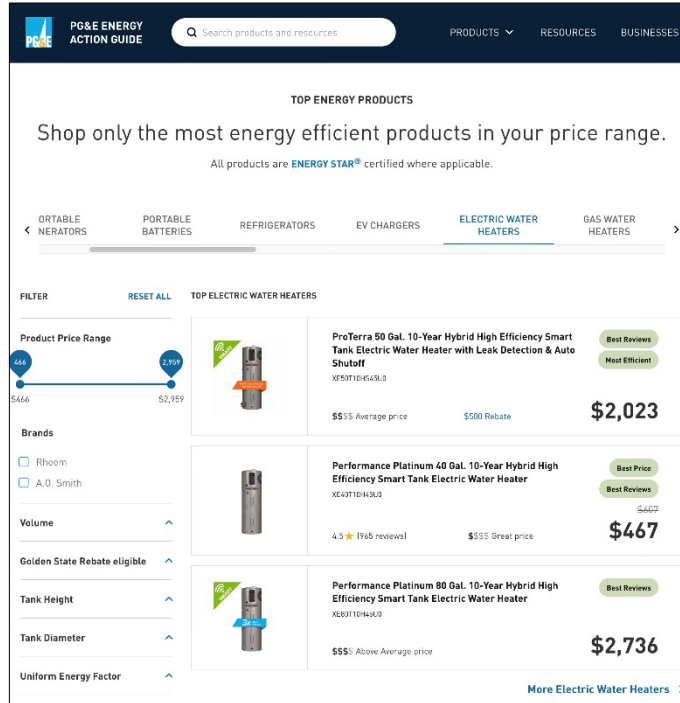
PG&E PG&E ENERGY ACTION GUIDE

Search products and resources

PRODUCTS RESOURCES BUSINESSES

TOP ENERGY PRODUCTS

Shop only the most energy efficient products in your price range.

All products are ENERGY STAR® certified where applicable.

ORTABLE NERATORS | PORTABLE BATTERIES | REFRIGERATORS | EV CHARGERS | ELECTRIC WATER HEATERS | GAS WATER HEATERS

FILTER RESET ALL

Product Price Range

466 2,959

$466 $2,959

Brands

Rheem

A.O. Smith

Volume

Golden State Rebate eligible

Tank Height

Tank Diameter

Uniform Energy Factor

TOP ELECTRIC WATER HEATERS

ProTerra 50 Gal. 10-Year Hybrid High Efficiency Smart Tank Electric Water Heater with Leak Detection & Auto Shutoff

XE50T10H45U0

Best Reviews

Most Efficient

$$$$ Average price

$500 Rebate

$2,023

Performance Platinum 40 Gal. 10-Year Hybrid High Efficiency Smart Tank Electric Water Heater

XE40T10H45U0

Best Price

Best Reviews

4.5 ★ (965 reviews)

$$$$ Great price

$607

$467

Performance Platinum 80 Gal. 10-Year Hybrid High Efficiency Smart Tank Electric Water Heater

XE80T10H45U0

Best Reviews

$$$$ Above Average price

$2,736

More Electric Water Heaters